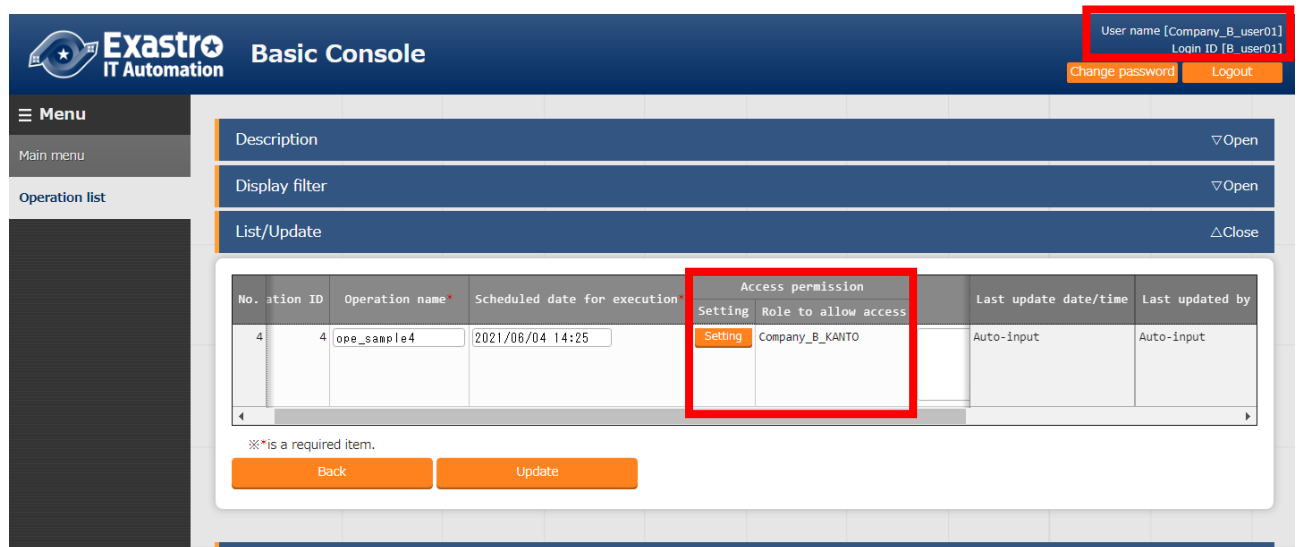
Exastro IT Automation

Basic Console

User name [Company_B_user01]
Login ID [B_user01]

Change password

Logout

☰ Menu

Main menu

Operation list

Description ▽Open

Display filter ▽Open

List/Update △Close

| No. | ation ID | Operation name* | Scheduled date for execution* | Access permission Setting | Access permission Role to allow access | Last update date/time | Last updated by |
|---|---|---|---|---|---|---|---|
| 4 | 4 | ope_sample4 | 2021/06/04 14:25 | Setting | Company_B_KANTO | Auto-input | Auto-input |

※*is a required item.

Back

Update